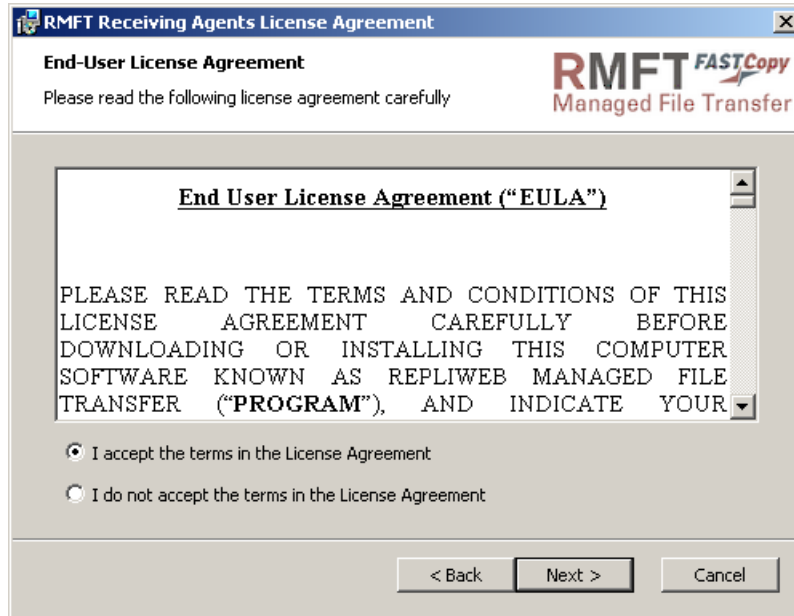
RMFT Receiving Agents License Agreement

End-User License Agreement

Please read the following license agreement carefully

RMFT FASTCopy
Managed File Transfer

End User License Agreement ("EULA")

PLEASE READ THE TERMS AND CONDITIONS OF THIS LICENSE AGREEMENT CAREFULLY BEFORE DOWNLOADING OR INSTALLING THIS COMPUTER SOFTWARE KNOWN AS REPLIWEB MANAGED FILE TRANSFER ("PROGRAM"), AND INDICATE YOUR

I accept the terms in the License Agreement

I do not accept the terms in the License Agreement

< Back

Next >

Cancel